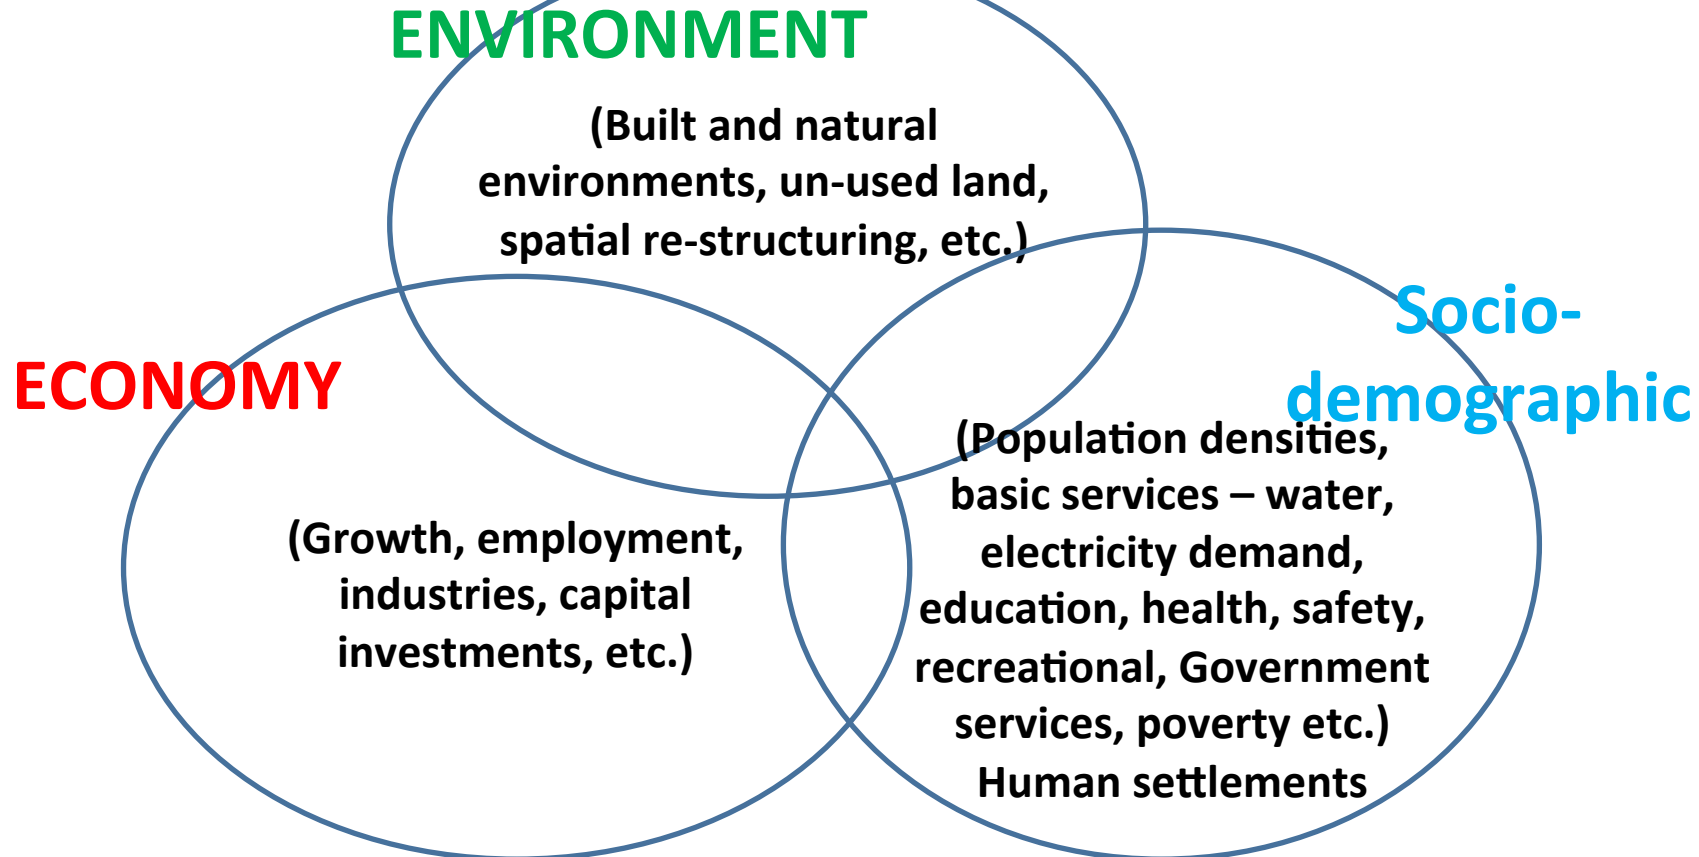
ENVIRONMENT

(Built and natural environments, un-used land, spatial re-structuring, etc.)

Socio-demographic

ECONOMY

(Population densities, basic services – water, electricity demand, education, health, safety, recreational, Government services, poverty etc.) Human settlements

(Growth, employment, industries, capital investments, etc.)